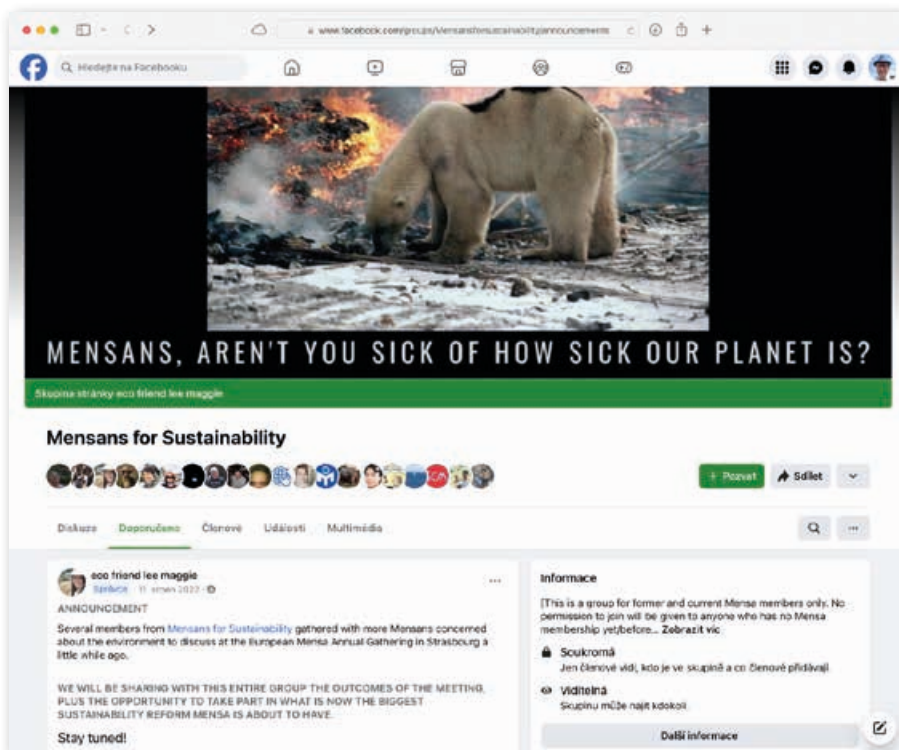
www.facebook.com/groups/Mensansforsustainability/announcements

Hledejte na Facebooku

MENSANS, AREN'T YOU SICK OF HOW SICK OUR PLANET IS?

Skupina stránky eco friend lee maggie

Mensans for Sustainability

+ Pozvat

Sdílet

Diskuze

Doporučeno

Členové

Události

Multimédia

eco friend lee maggie
Správce · 11. srpna 2022 ·

ANNOUNCEMENT

Several members from Mensans for Sustainability gathered with more Mensans concerned about the environment to discuss at the European Mensa Annual Gathering in Strasbourg a little while ago.

WE WILL BE SHARING WITH THIS ENTIRE GROUP THE OUTCOMES OF THE MEETING, PLUS THE OPPORTUNITY TO TAKE PART IN WHAT IS NOW THE BIGGEST SUSTAINABILITY REFORM MENSA IS ABOUT TO HAVE.

Stay tuned!

Informace

[This is a group for former and current Mensa members only. No permission to join will be given to anyone who has no Mensa membership yet/before... Zobrazit víc

Soukromá
Jen členové vidí, kdo je ve skupině a co členové přidávají.

Viditelná
Skupinu může najít kdokoli.

Další informace